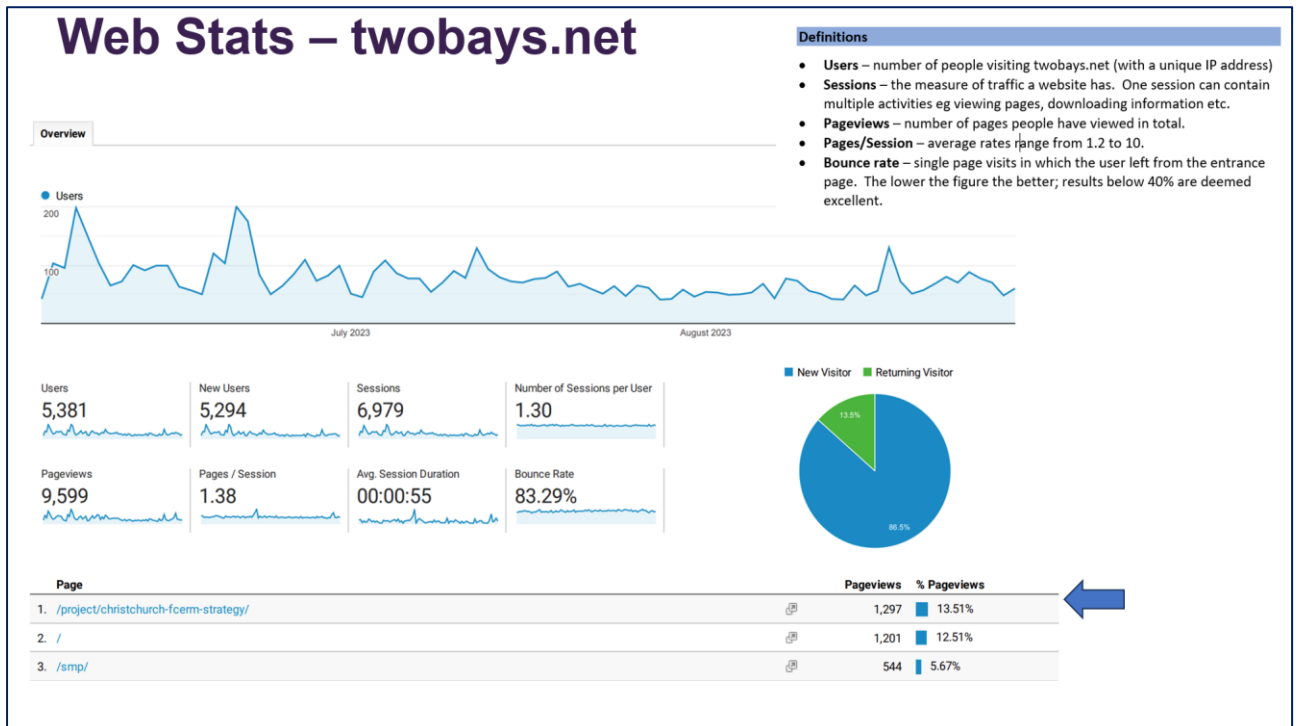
Web Stats – twobays.net

Definitions

- **Users** – number of people visiting twobays.net (with a unique IP address)
- **Sessions** – the measure of traffic a website has. One session can contain multiple activities eg viewing pages, downloading information etc.
- **Pageviews** – number of pages people have viewed in total.
- **Pages/Session** – average rates range from 1.2 to 10.
- **Bounce rate** – single page visits in which the user left from the entrance page. The lower the figure the better; results below 40% are deemed excellent.

Overview

Users

200

100

July 2023

August 2023

New Visitor Returning Visitor

13.5%

86.5%

Users
5,381

New Users
5,294

Sessions
6,979

Number of Sessions per User
1.30

Pageviews
9,599

Pages / Session
1.38

Avg. Session Duration
00:00:55

Bounce Rate
83.29%

| | Page | Pageviews | % Pageviews |
|---|---|---|---|
| 1. | /project/christchurch-fcerm-strategy/ | 1,297 | 13.51% |
| 2. | / | 1,201 | 12.51% |
| 3. | /smp/ | 544 | 5.67% |